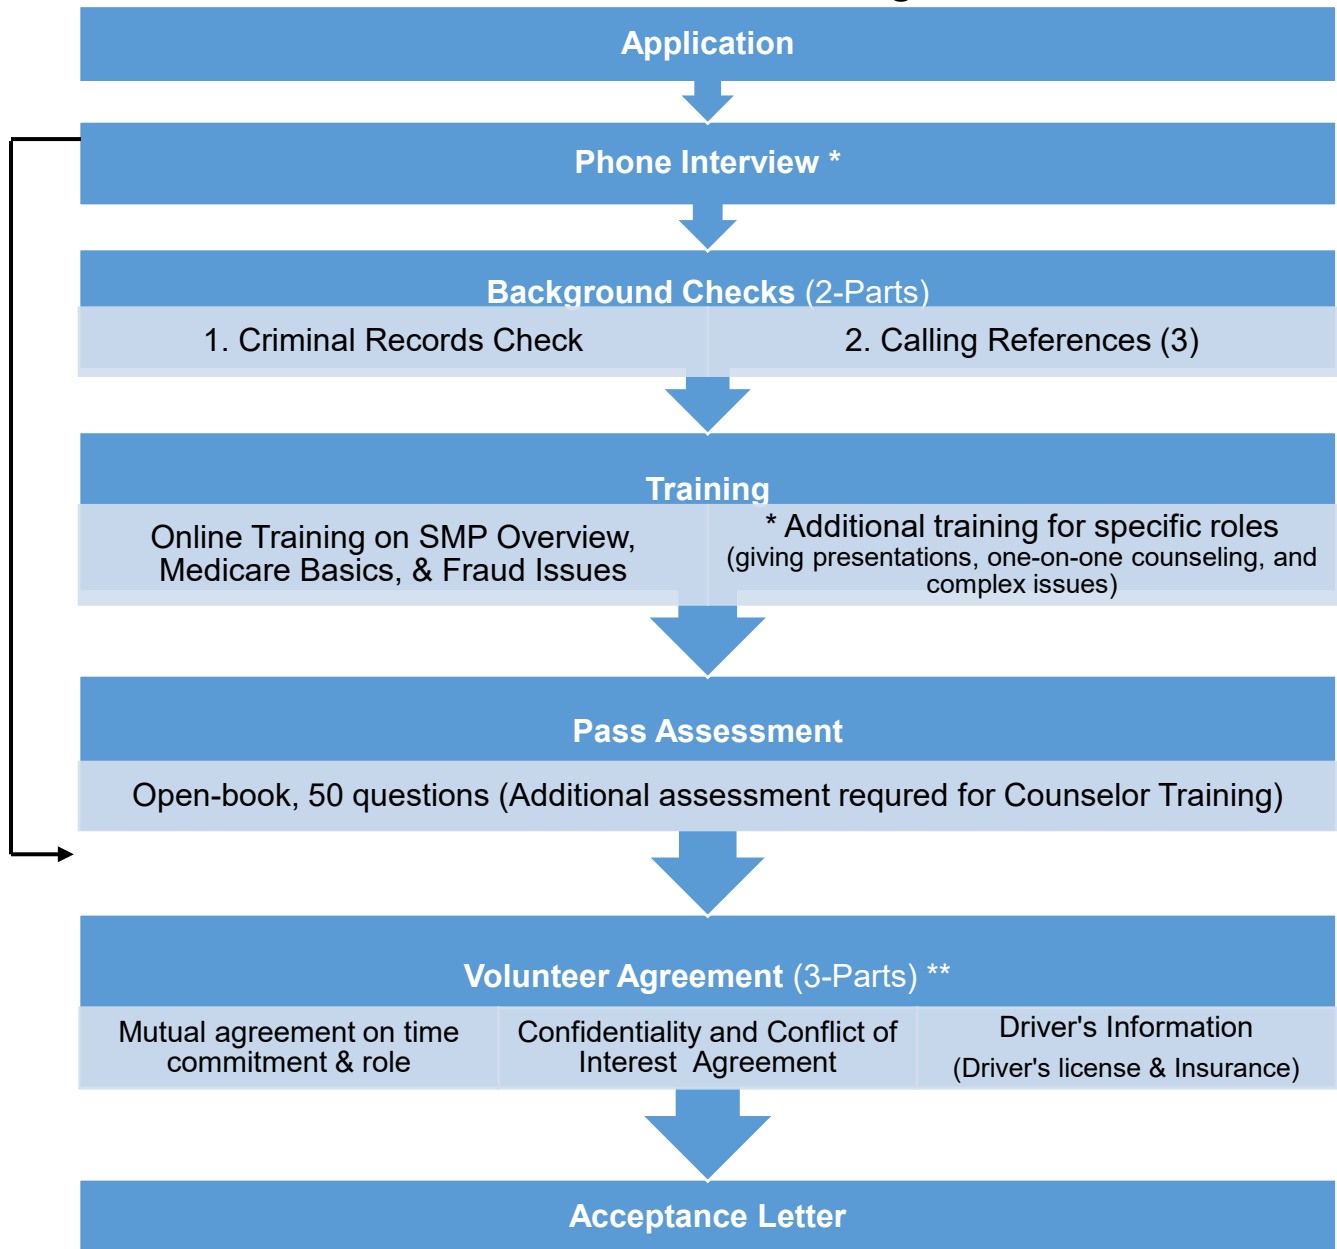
Application

Phone Interview *

Background Checks (2-Parts)

1. Criminal Records Check

2. Calling References (3)

Training

Online Training on SMP Overview, Medicare Basics, & Fraud Issues

* Additional training for specific roles (giving presentations, one-on-one counseling, and complex issues)

Pass Assessment

Open-book, 50 questions (Additional assessment requred for Counselor Training)

Volunteer Agreement (3-Parts) **

Mutual agreement on time commitment & role

Confidentiality and Conflict of Interest Agreement

Driver's Information (Driver's license & Insurance)

Acceptance Letter